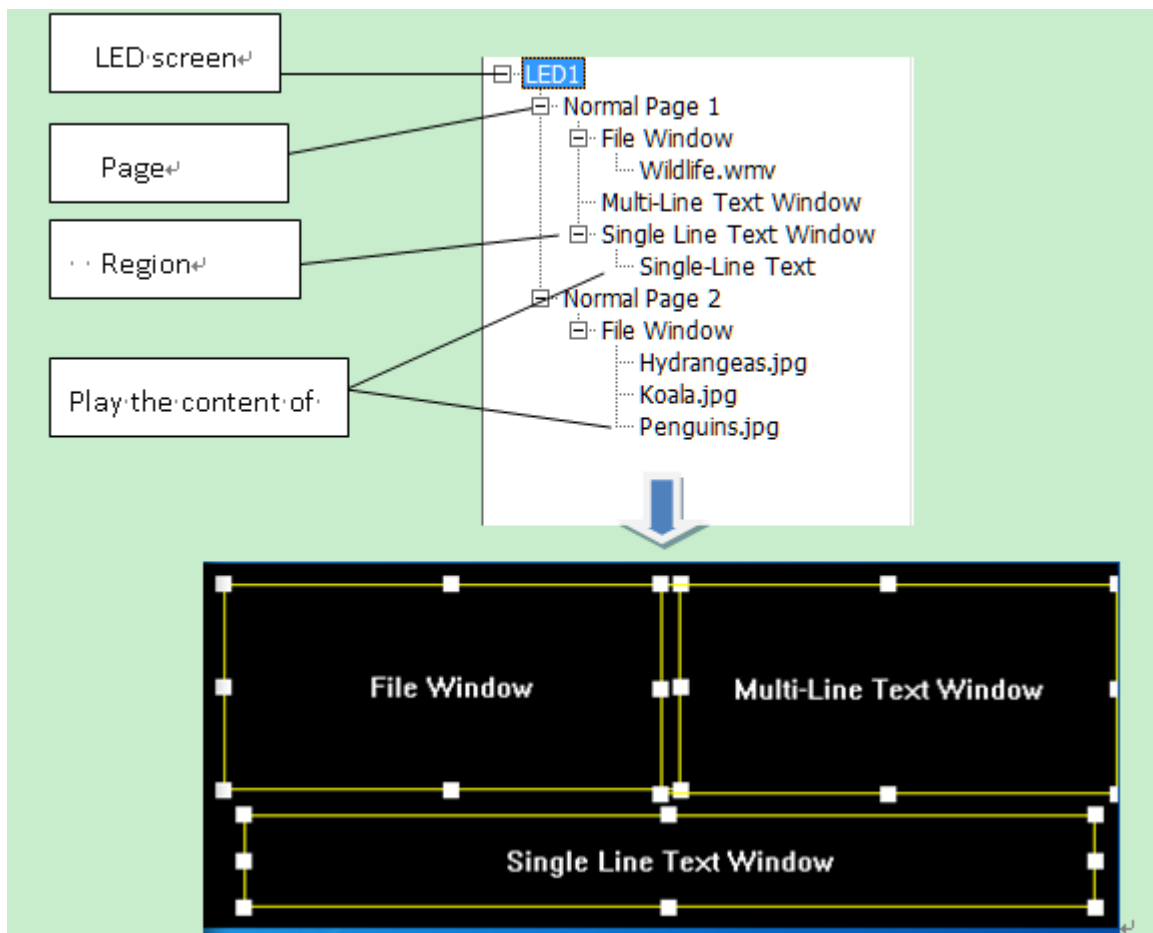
LED screen

Page

Region

Play the content of

LED1
Normal Page 1
File Window
Wildlife.wmv
Multi-Line Text Window
Single Line Text Window
Single-Line Text
Normal Page 2
File Window
Hydrangeas.jpg
Koala.jpg
Penguins.jpg

File Window

Multi-Line Text Window

Single Line Text Window